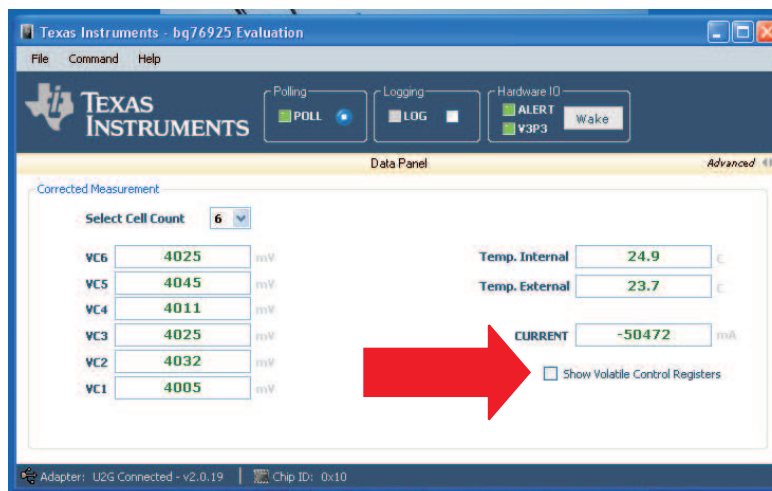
Texas Instruments - bq76925 Evaluation

File Command Help

TEXAS INSTRUMENTS

Polling
POLL

Logging
LOG

Hardware IO
ALERT
V3P3
Wake

Data Panel

Advanced

Corrected Measurement

Select Cell Count 6

VC6 4025 mV
VC5 4045 mV
VC4 4011 mV
VC3 4025 mV
VC2 4032 mV
VC1 4005 mV

Temp. Internal 24.9 C
Temp. External 23.7 C

CURRENT -50472 mA

Show Volatile Control Registers

Adapter: U2G Connected - v2.0.19 | Chip ID: 0x10